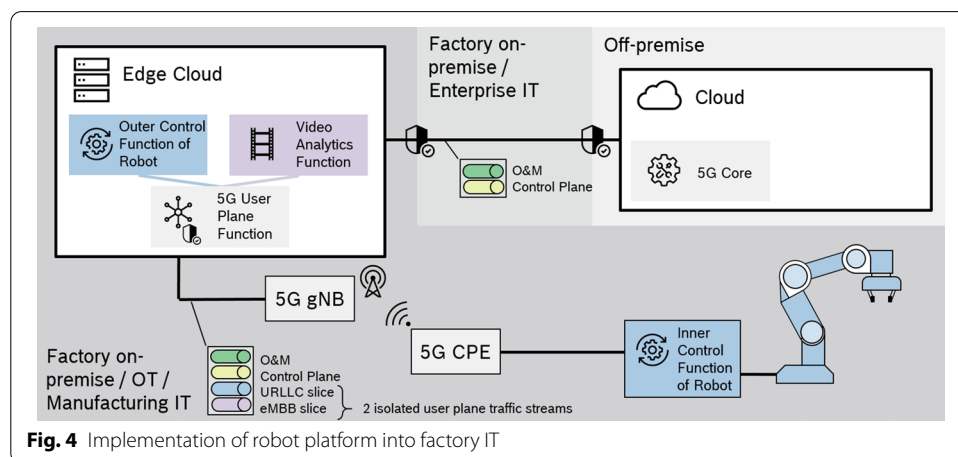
Edge Cloud

Outer Control Function of Robot

Video Analytics Function

5G User Plane Function

Factory on-premise / Enterprise IT

O&M
Control Plane

Off-premise

Cloud

5G Core

5G gNB

5G CPE

Inner Control Function of Robot

Factory on-premise / OT / Manufacturing IT

O&M
Control Plane
URLLC slice
eMBB slice
2 isolated user plane traffic streams

**Fig. 4** Implementation of robot platform into factory IT